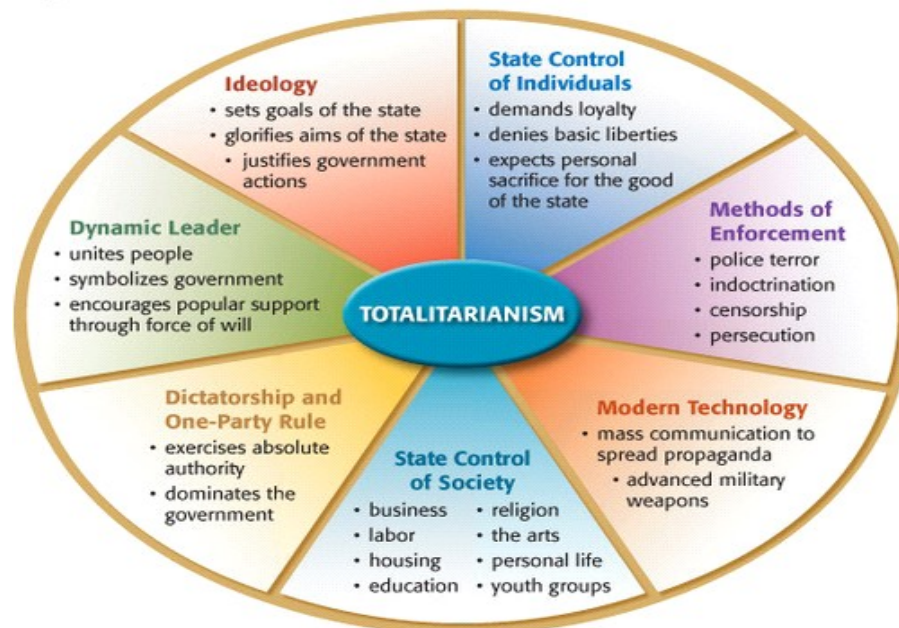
TOTALITARIANISM

Ideology
• sets goals of the state
• glorifies aims of the state
• justifies government actions

State Control of Individuals
• demands loyalty
• denies basic liberties
• expects personal sacrifice for the good of the state

Methods of Enforcement
• police terror
• indoctrination
• censorship
• persecution

Modern Technology
• mass communication to spread propaganda
• advanced military weapons

State Control of Society
• business
• labor
• housing
• education
• religion
• the arts
• personal life
• youth groups

Dictatorship and One-Party Rule
• exercises absolute authority
• dominates the government

Dynamic Leader
• unites people
• symbolizes government
• encourages popular support through force of will